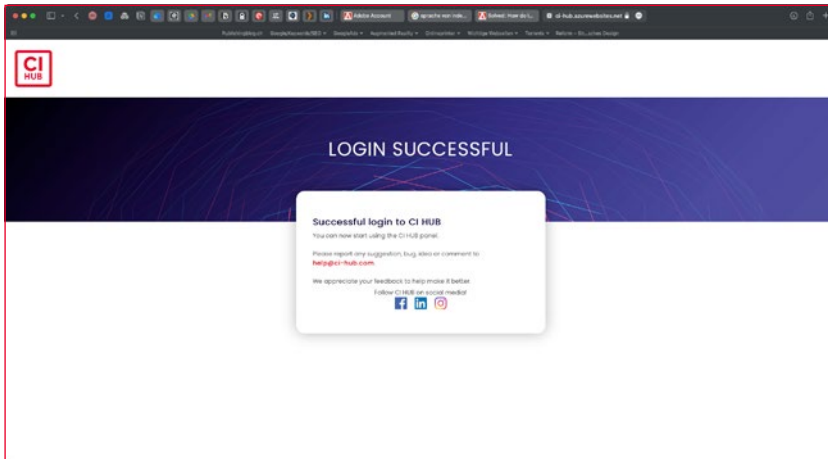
Adobe Account | sprache von inds... | Solved: How do I... | ci-hub.azurewebsites.net

CI HUB

LOGIN SUCCESSFUL

Successful login to CI HUB

You can now start using the CI HUB panel.

Please report any suggestion, bug, idea or comment to help@ci-hub.com

We appreciate your feedback to help make it better.

Follow CI HUB on social media!